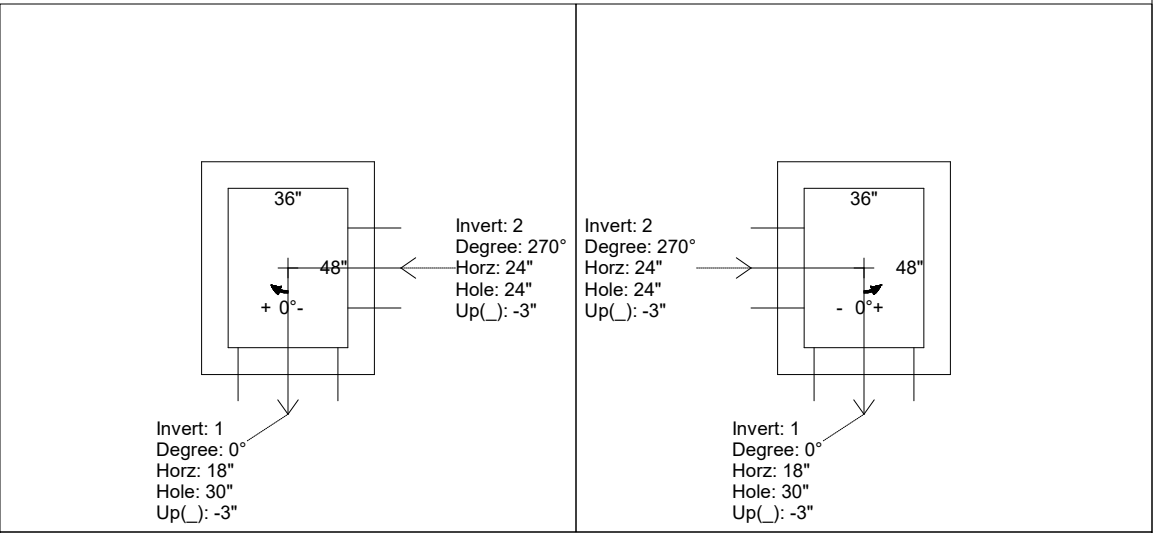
36"

48"

+ 0°-

Invert: 2
Degree: 270°
Horz: 24"
Hole: 24"
Up(_): -3"

Invert: 1
Degree: 0°
Horz: 18"
Hole: 30"
Up(_): -3"

Invert: 2
Degree: 270°
Horz: 24"
Hole: 24"
Up(_): -3"

36"

48"

- 0°+

Invert: 1
Degree: 0°
Horz: 18"
Hole: 30"
Up(_): -3"